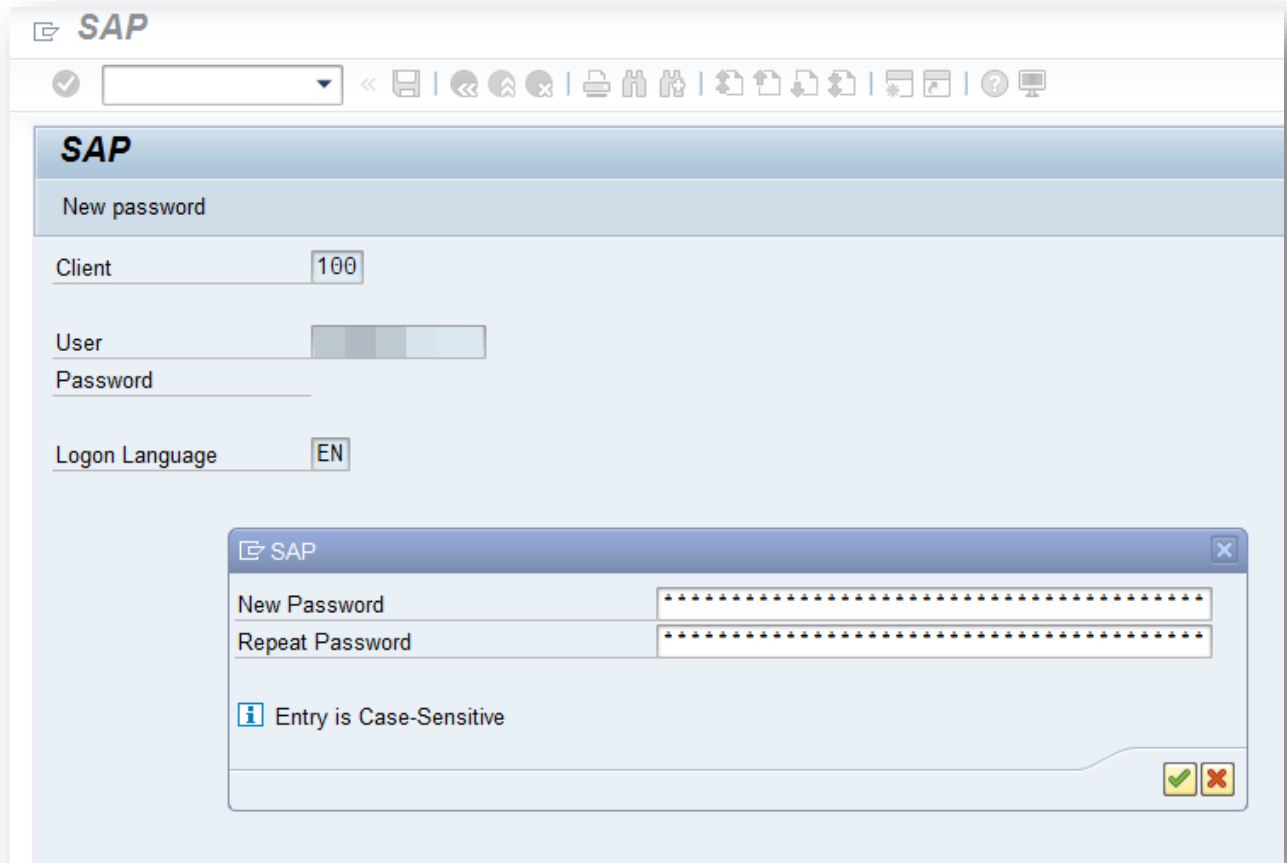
SAP

SAP

New password

Client 100

User

Password

Logon Language EN

SAP

New Password ****************************************

Repeat Password ****************************************

Entry is Case-Sensitive